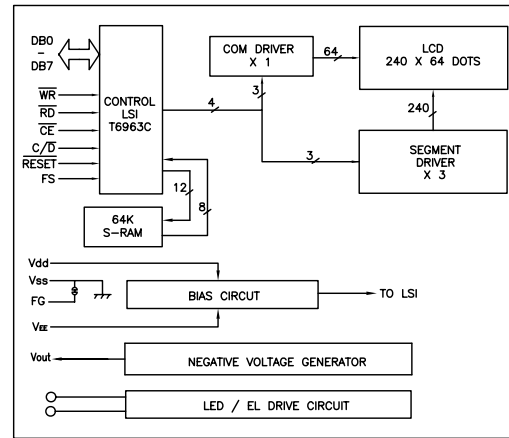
DB0
–
DB7

$\overline{WR}$
$\overline{RD}$
$\overline{CE}$
C/$\overline{D}$
$\overline{RESET}$
FS

CONTROL
LSI
T6963C

4

3

COM DRIVER
X 1

64

LCD
240 X 64 DOTS

240

3

SEGMENT
DRIVER
X 3

12

8

64K
S-RAM

Vdd
Vss
FG
VEE

BIAS CIRCUT

TO LSI

Vout

NEGATIVE VOLTAGE GENERATOR

LED / EL DRIVE CIRCUIT